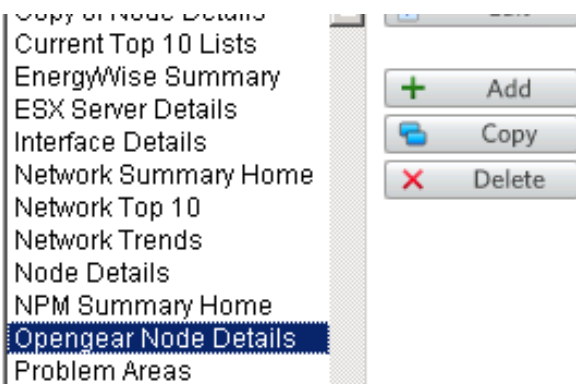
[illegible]
Current Top 10 Lists
EnergyWise Summary
ESX Server Details
Interface Details
Network Summary Home
Network Top 10
Network Trends
Node Details
NPM Summary Home
Opengear Node Details
Problem Areas

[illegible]
Add
Copy
Delete